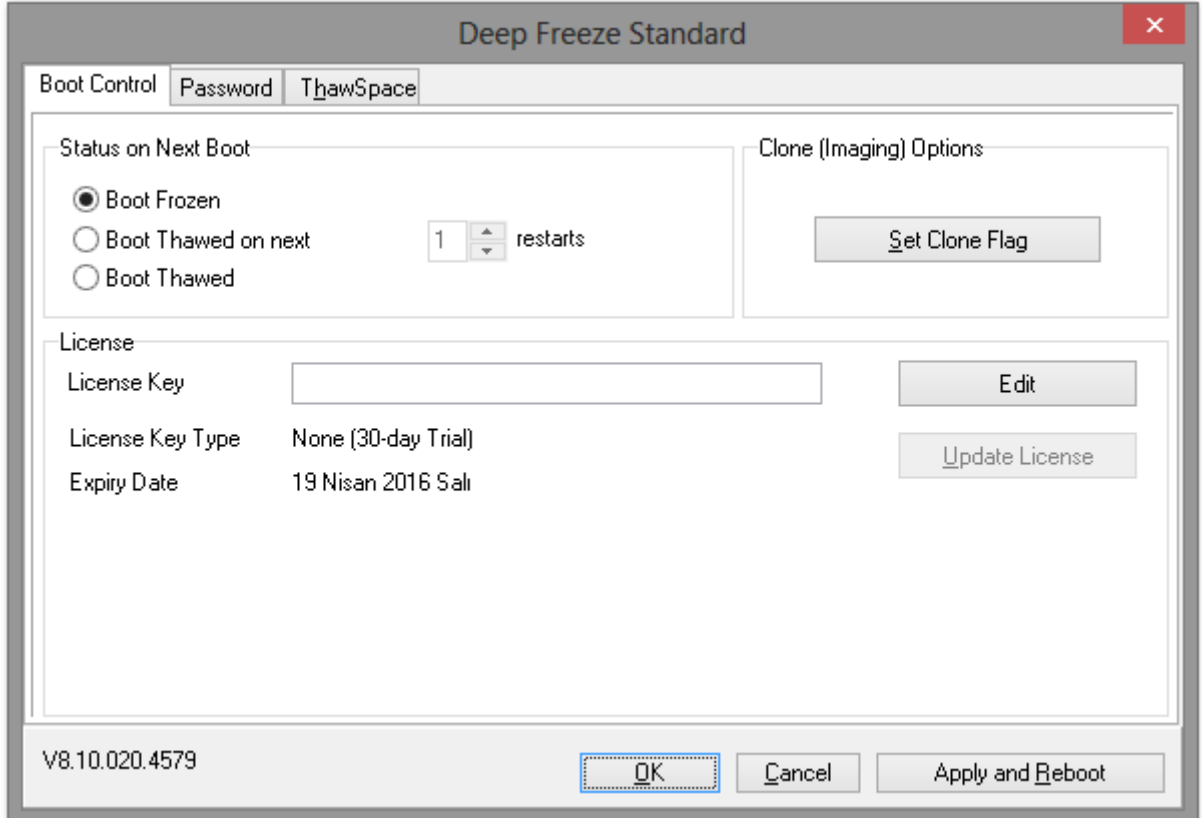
Deep Freeze Standard

Boot Control | Password | ThawSpace

Status on Next Boot

Boot Frozen
Boot Thawed on next 1 restarts
Boot Thawed

Clone (Imaging) Options

Set Clone Flag

License

License Key

Edit

License Key Type None (30-day Trial)

Update License

Expiry Date 19 Nisan 2016 Salı

V8.10.020.4579

OK Cancel Apply and Reboot